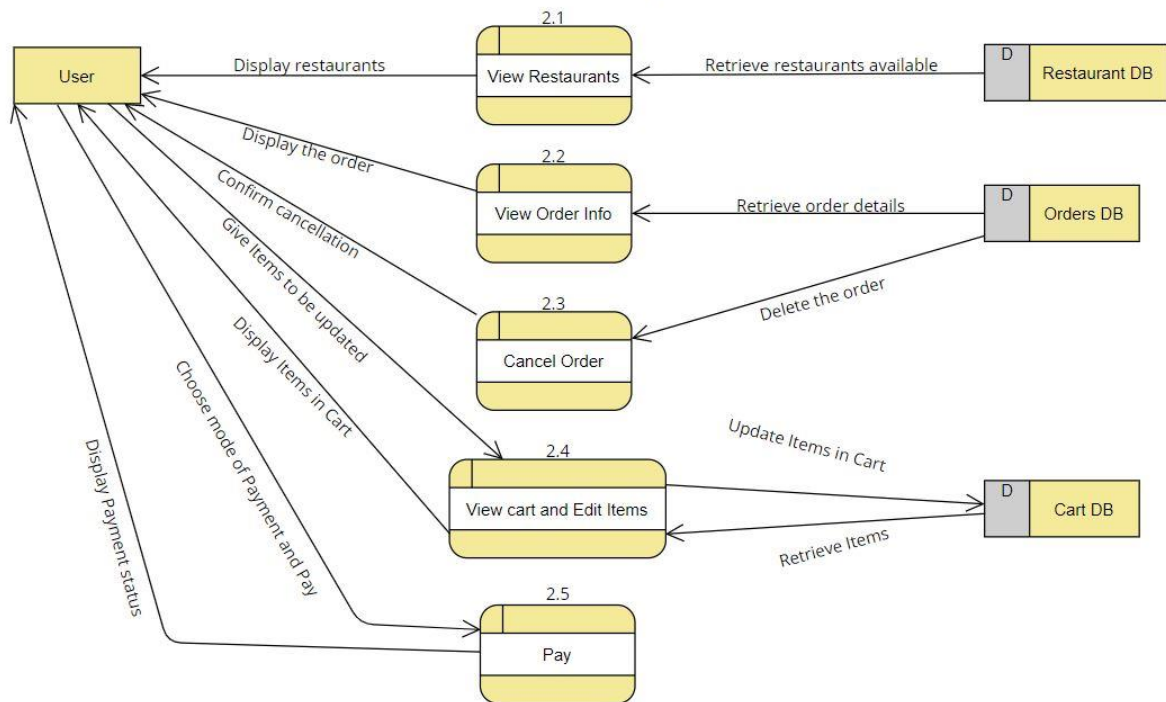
User

2.1
View Restaurants

Display restaurants

Retrieve restaurants available

D
Restaurant DB

2.2
View Order Info

Display the order

Retrieve order details

D
Orders DB

Confirm cancellation

Give Items to be updated

2.3
Cancel Order

Delete the order

Display Items in Cart

Choose mode of Payment and Pay

Display Payment status

2.4
View cart and Edit Items

Update Items in Cart

Retrieve Items

D
Cart DB

2.5
Pay